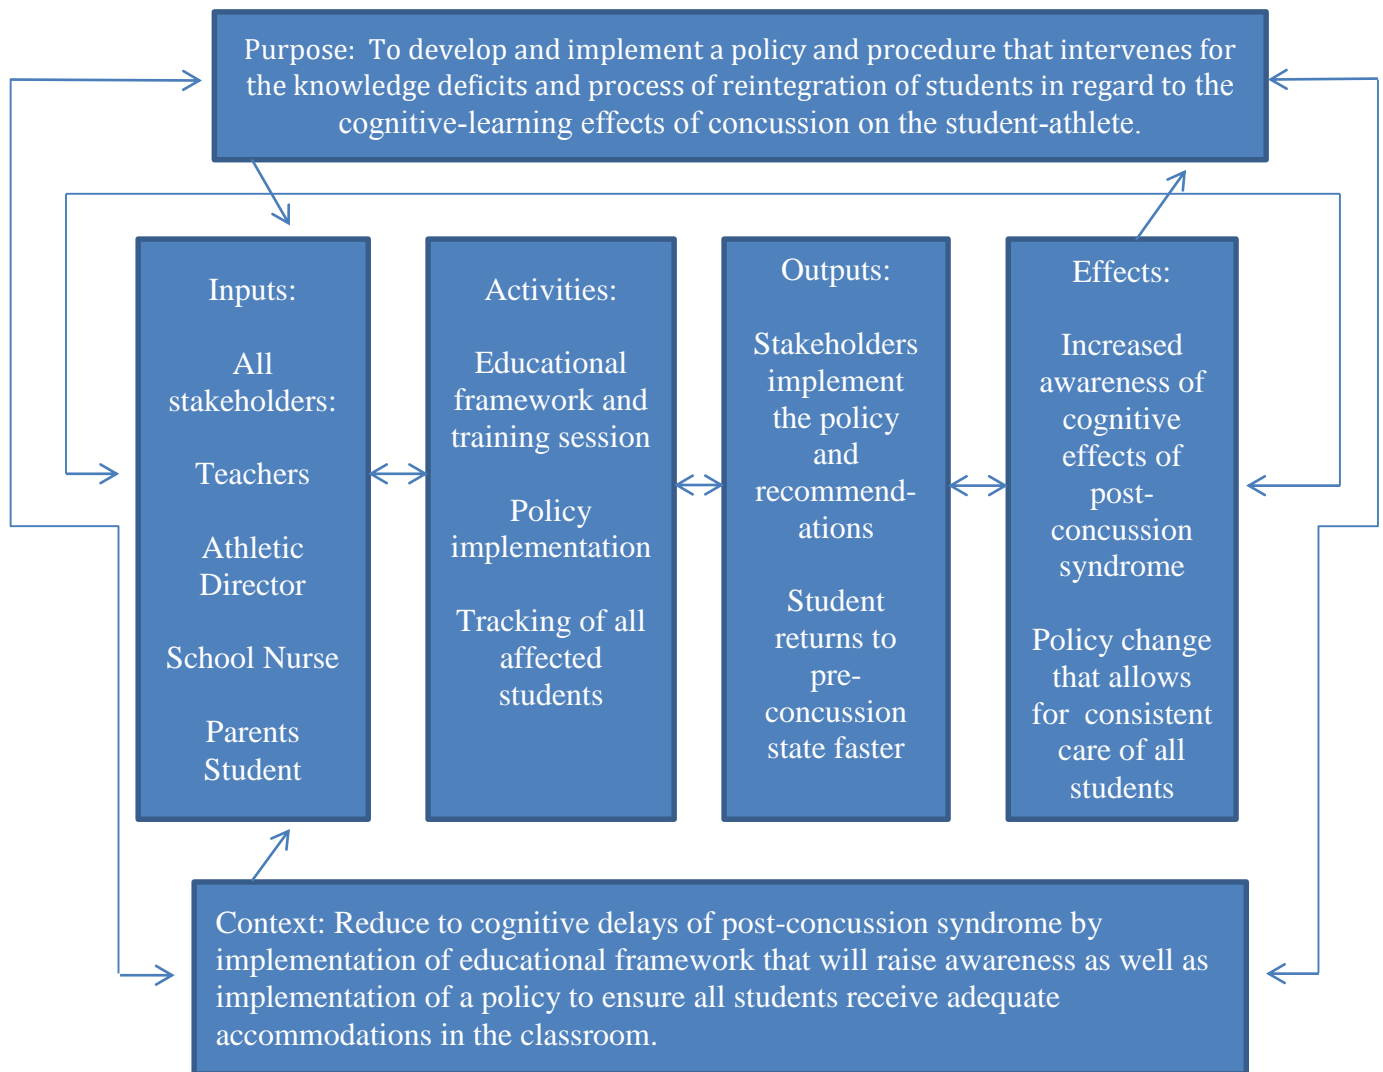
Purpose: To develop and implement a policy and procedure that intervenes for the knowledge deficits and process of reintegration of students in regard to the cognitive-learning effects of concussion on the student-athlete.

Inputs:

All stakeholders:

Teachers

Athletic Director

School Nurse

Parents
Student

Activities:

Educational framework and training session

Policy implementation

Tracking of all affected students

Outputs:

Stakeholders implement the policy and recommendations

Student returns to pre-concussion state faster

Effects:

Increased awareness of cognitive effects of post-concussion syndrome

Policy change that allows for consistent care of all students

Context: Reduce to cognitive delays of post-concussion syndrome by implementation of educational framework that will raise awareness as well as implementation of a policy to ensure all students receive adequate accommodations in the classroom.